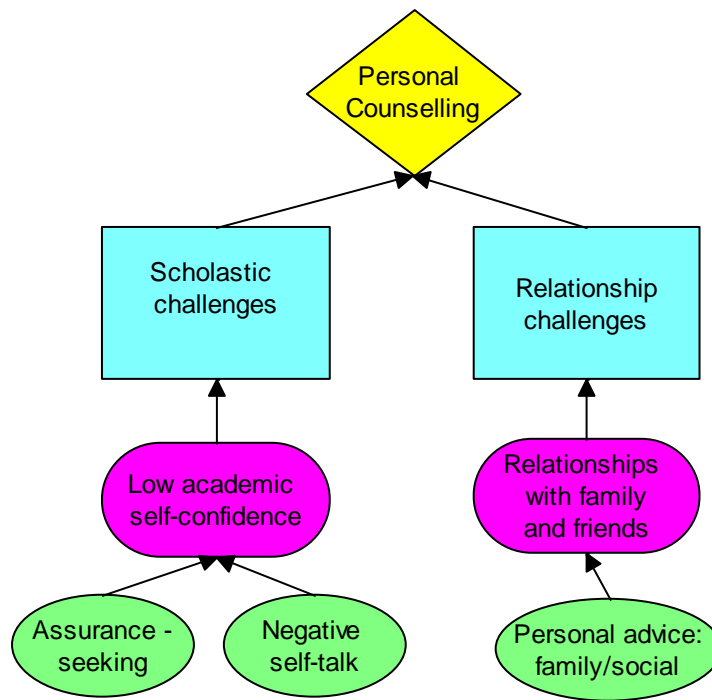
Personal Counselling

Scholastic challenges

Relationship challenges

Low academic self-confidence

Relationships with family and friends

Assurance - seeking

Negative self-talk

Personal advice: family/social